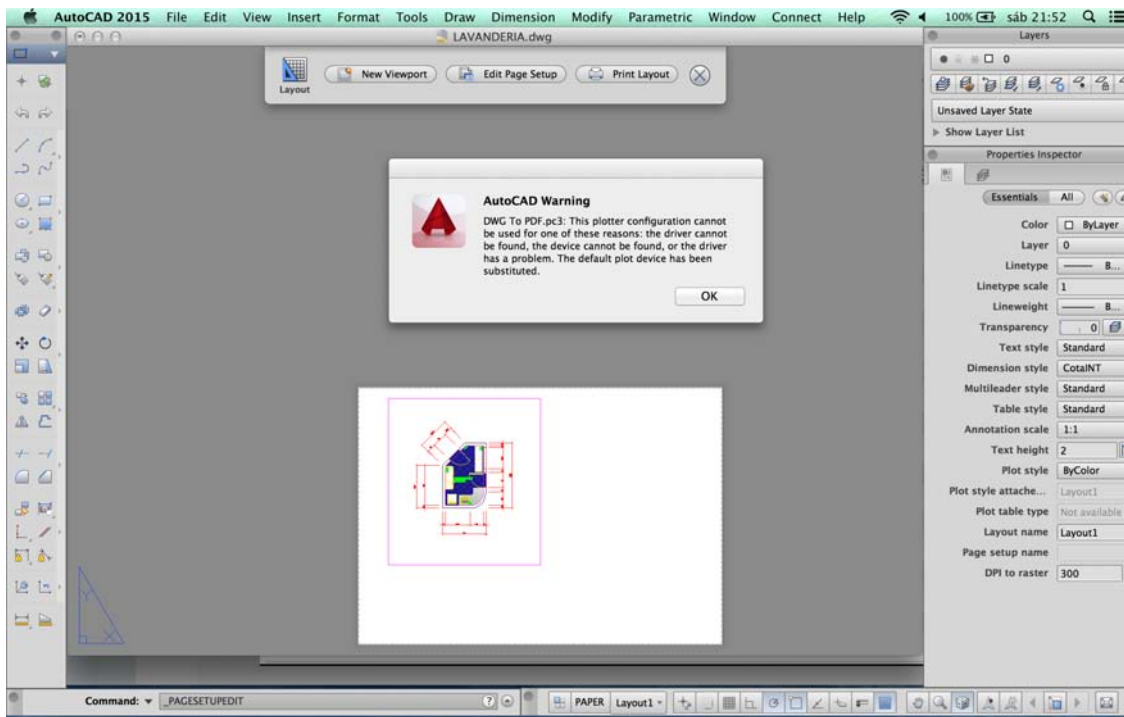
AutoCAD 2015 File Edit View Insert Format Tools Draw Dimension Modify Parametric Window Connect Help 100% sáb 21:52

LAVANDERIA.dwg

Layout New Viewport Edit Page Setup Print Layout

AutoCAD Warning

DWG To PDF.pc3: This plotter configuration cannot be used for one of these reasons: the driver cannot be found, the device cannot be found, or the driver has a problem. The default plot device has been substituted.

OK

Layers

0

Unsaved Layer State

Show Layer List

Properties Inspector

Essentials All

| | |
|---|---|
| Color | ByLayer |
| Layer | 0 |
| Linetype | B... |
| Linetype scale | 1 |
| Lineweight | B... |
| Transparency | 0 |
| Text style | Standard |
| Dimension style | CotaINT |
| Multileader style | Standard |
| Table style | Standard |
| Annotation scale | 1:1 |
| Text height | 2 |
| Plot style | ByColor |
| Plot style attache... | Layout1 |
| Plot table type | Not available |
| Layout name | Layout1 |
| Page setup name | |
| DPI to raster | 300 |

Command: _PAGESETUPEDIT

PAPER Layout1